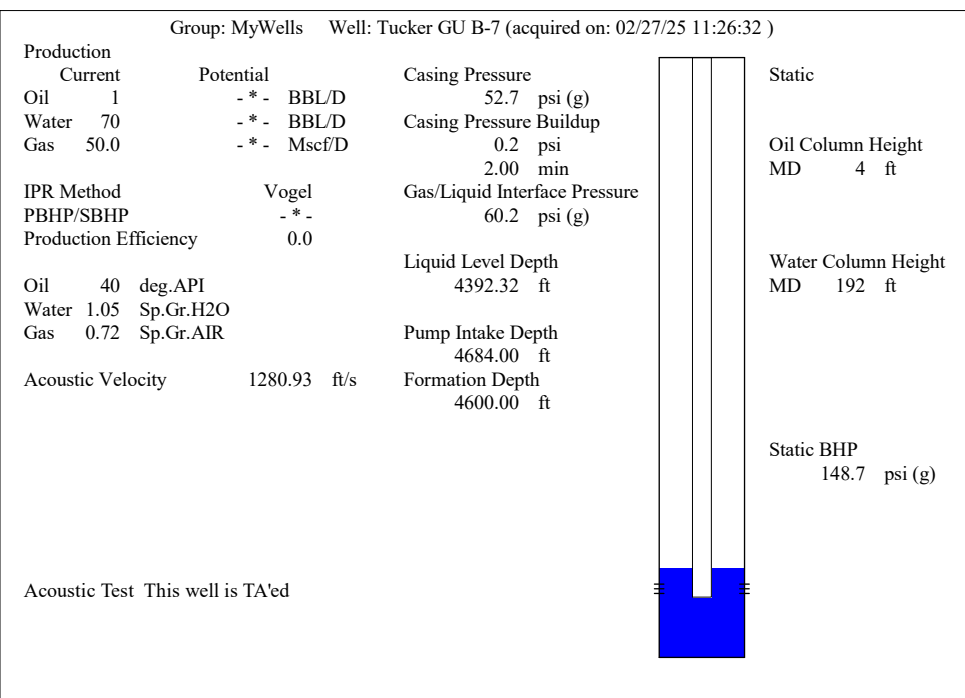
Group: MyWells Well: Tucker GU B-7 (acquired on: 02/27/25 11:26:32 )

Production

| | Current | Potential | |
|---|---|---|---|
| Oil | 1 | - * - | BBL/D |
| Water | 70 | - * - | BBL/D |
| Gas | 50.0 | - * - | Mscf/D |

IPR Method Vogel
PBHP/SBHP - * -
Production Efficiency 0.0

Oil 40 deg.API
Water 1.05 Sp.Gr.H2O
Gas 0.72 Sp.Gr.AIR

Acoustic Velocity 1280.93 ft/s

Acoustic Test This well is TA'ed

Casing Pressure
52.7 psi (g)
Casing Pressure Buildup
0.2 psi
2.00 min
Gas/Liquid Interface Pressure
60.2 psi (g)

Liquid Level Depth
4392.32 ft

Pump Intake Depth
4684.00 ft
Formation Depth
4600.00 ft

Static

Oil Column Height
MD 4 ft

Water Column Height
MD 192 ft

Static BHP
148.7 psi (g)